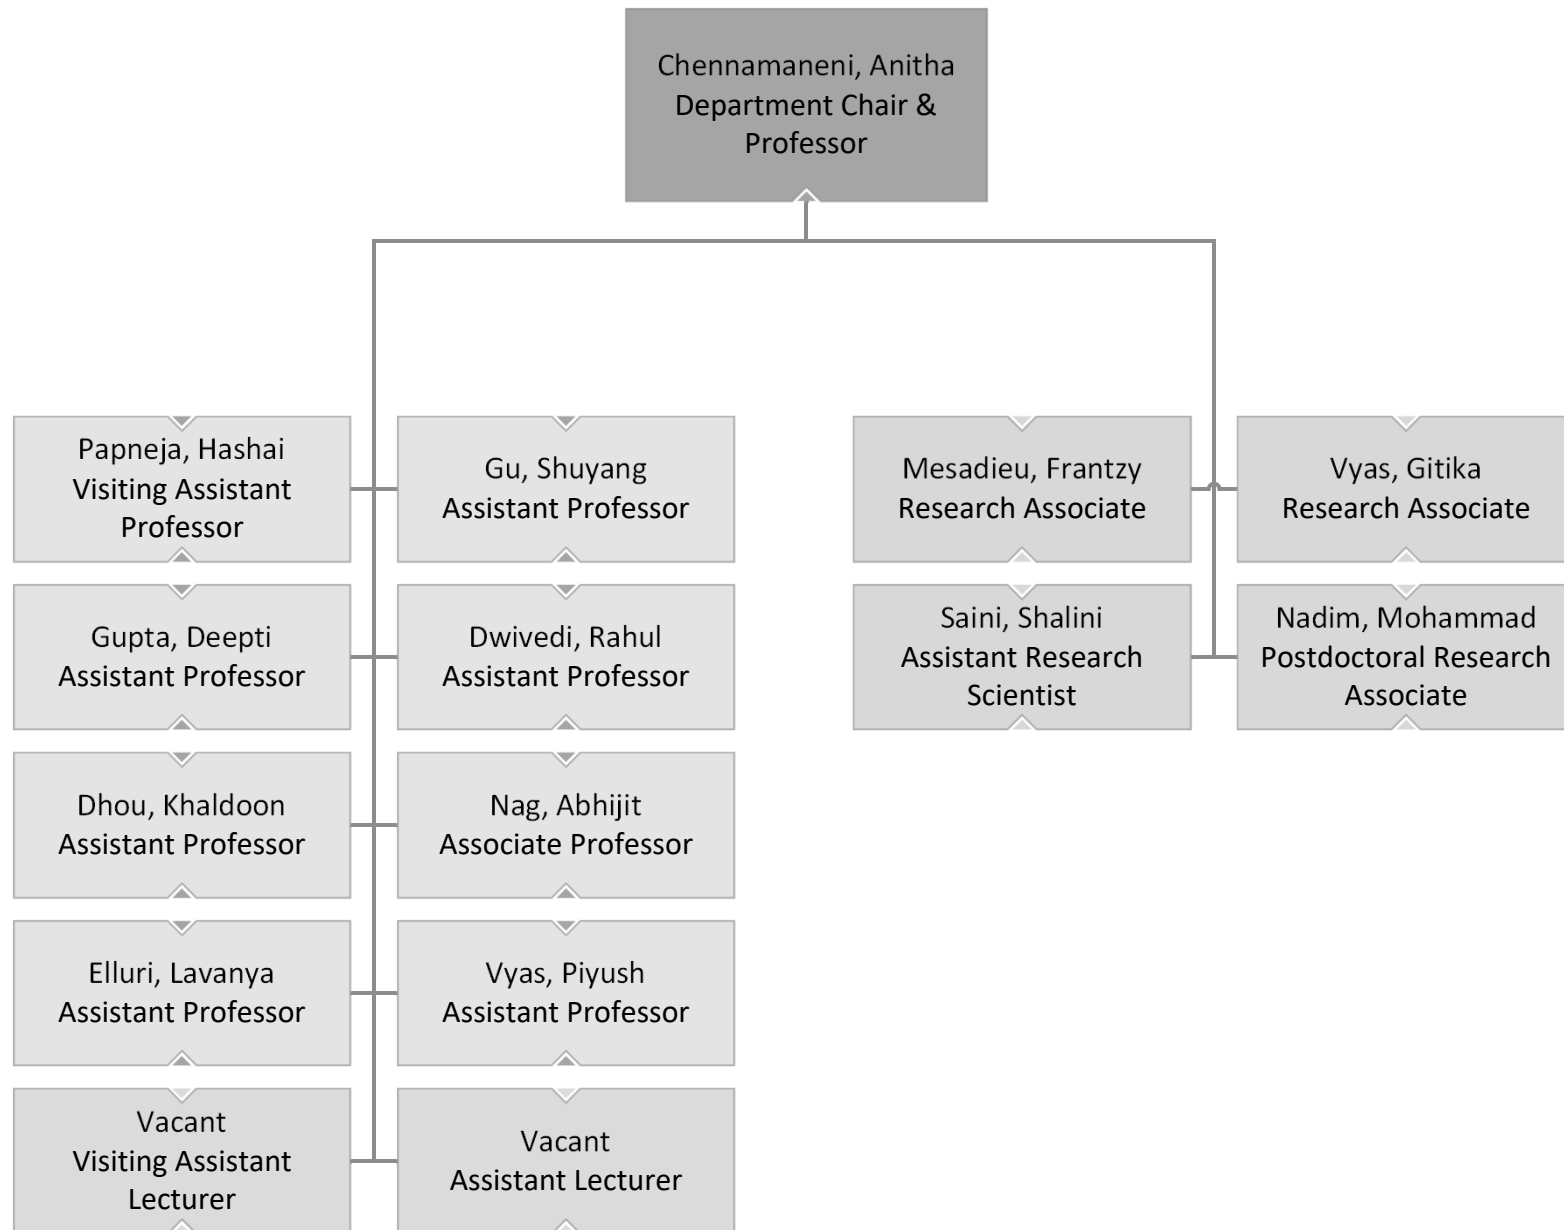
Chennamaneni, Anitha
Department Chair & Professor

Papneja, Hashai
Visiting Assistant Professor

Gu, Shuyang
Assistant Professor

Gupta, Deepti
Assistant Professor

Dwivedi, Rahul
Assistant Professor

Dhou, Khaldoon
Assistant Professor

Nag, Abhijit
Associate Professor

Elluri, Lavanya
Assistant Professor

Vyas, Piyush
Assistant Professor

Vacant
Visiting Assistant Lecturer

Vacant
Assistant Lecturer

Mesadieu, Frantzy
Research Associate

Vyas, Gitika
Research Associate

Saini, Shalini
Assistant Research Scientist

Nadim, Mohammad
Postdoctoral Research Associate